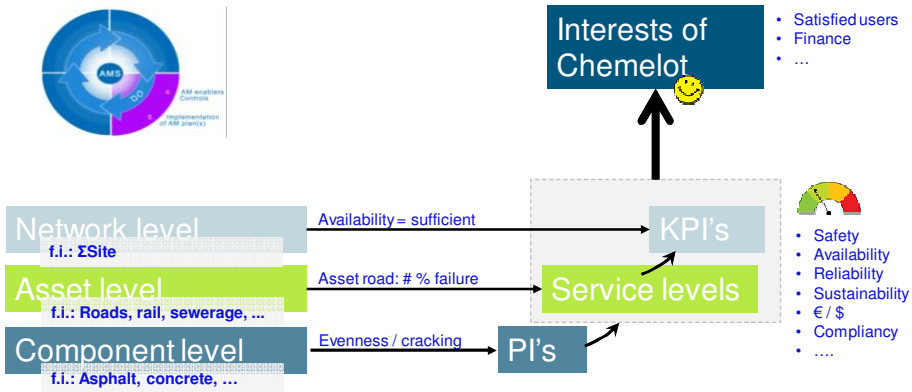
AMS
DO
AM enablers
Controls
Implementation of AM plan(s)

Interests of Chemelot

• Satisfied users
• Finance
• …

Network level
f.i.: ΣSite

Asset level
f.i.: Roads, rail, sewerage, ...

Component level
f.i.: Asphalt, concrete, …

Availability = sufficient

Asset road: # % failure

Evenness / cracking

KPI's

Service levels

PI's

• Safety
• Availability
• Reliability
• Sustainability
• € / $
• Compliancy
• ….